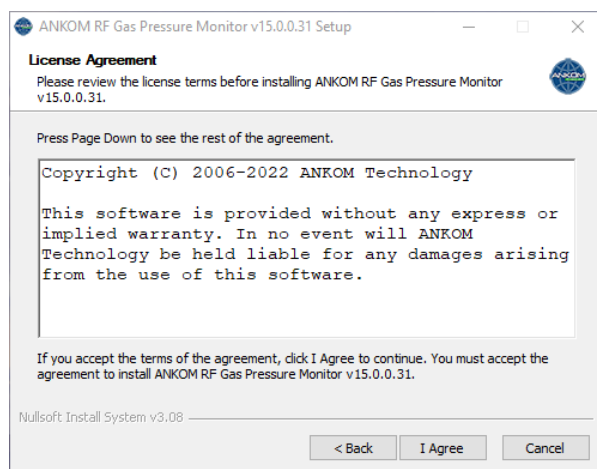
ANKOM RF Gas Pressure Monitor v15.0.0.31 Setup

License Agreement
Please review the license terms before installing ANKOM RF Gas Pressure Monitor v15.0.0.31.

ANKOM

Press Page Down to see the rest of the agreement.

Copyright (C) 2006-2022 ANKOM Technology

This software is provided without any express or implied warranty. In no event will ANKOM Technology be held liable for any damages arising from the use of this software.

If you accept the terms of the agreement, click I Agree to continue. You must accept the agreement to install ANKOM RF Gas Pressure Monitor v15.0.0.31.

Nullsoft Install System v3.08

< Back
I Agree
Cancel